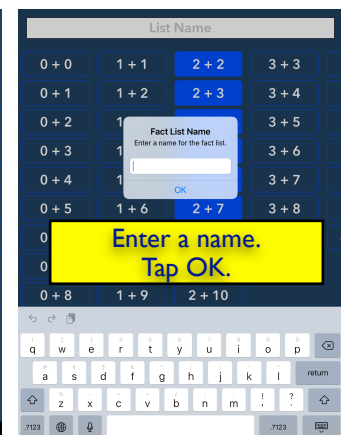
List Name

| | | | |
|---|---|---|---|
| 0 + 0 | 1 + 1 | 2 + 2 | 3 + 3 |
| 0 + 1 | 1 + 2 | 2 + 3 | 3 + 4 |
| 0 + 2 | 1 + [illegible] | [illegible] | 3 + 5 |
| 0 + 3 | 1 + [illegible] | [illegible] | 3 + 6 |
| 0 + 4 | 1 + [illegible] | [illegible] | 3 + 7 |
| 0 + 5 | 1 + 6 | 2 + 7 | 3 + 8 |
| 0 | | | |
| 0 | | | |
| 0 + 8 | 1 + 9 | 2 + 10 | |

Fact List Name
Enter a name for the fact list.
OK

Enter a name.
Tap OK.

q w e r t y u i o p
a s d f g h j k l return
z x c v b n m ! , ? .
.?123 .?123